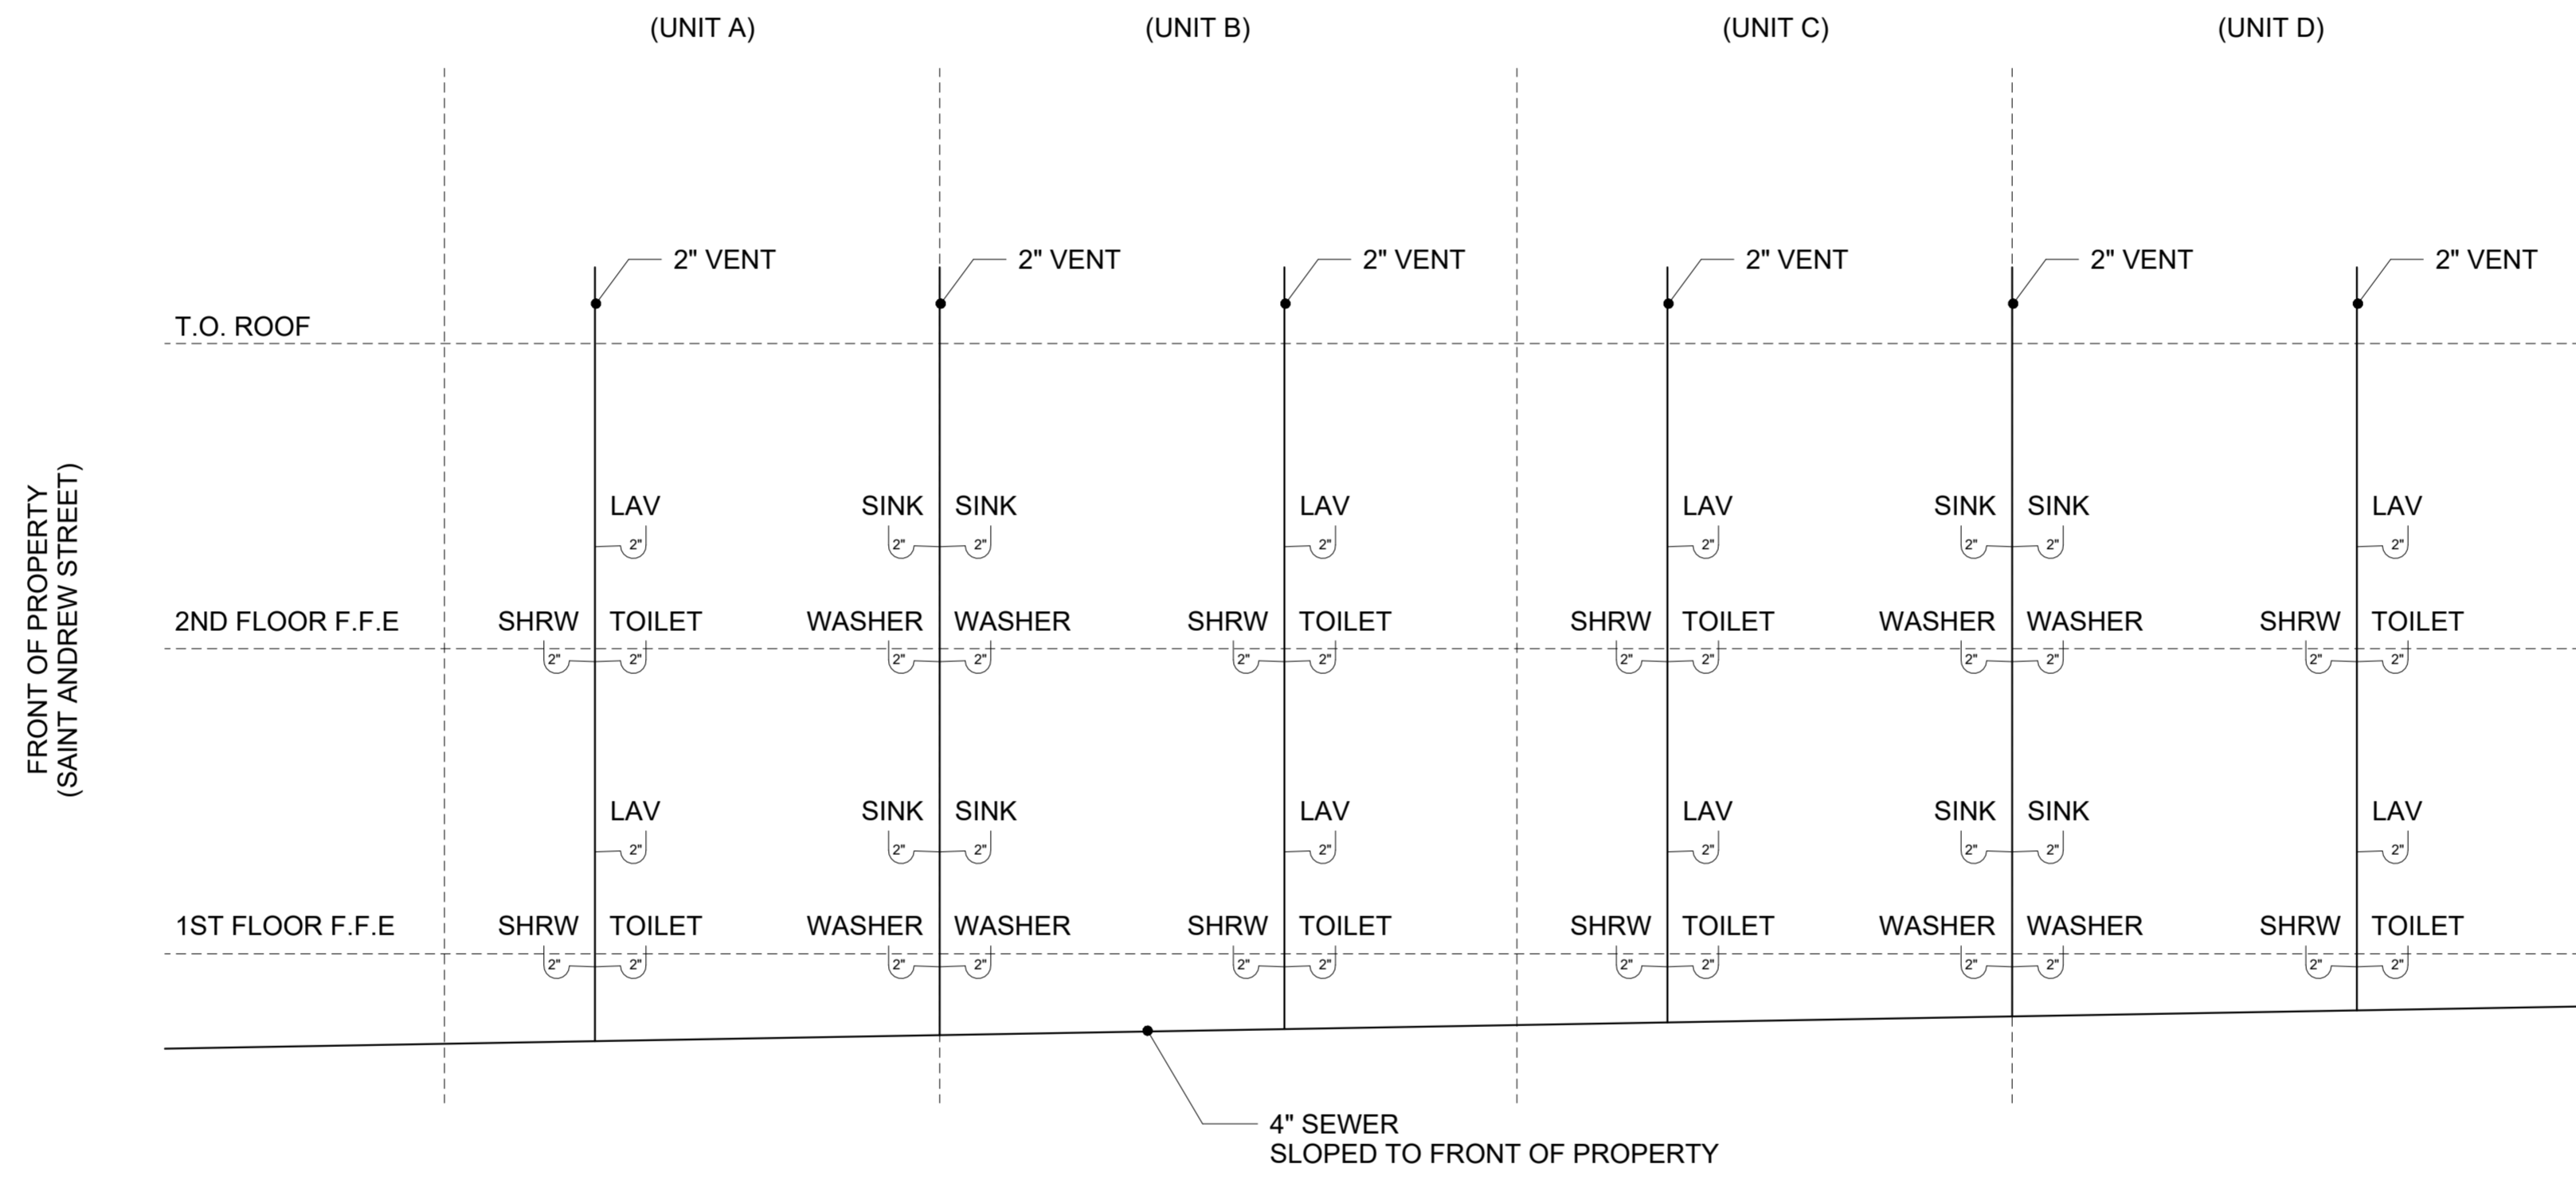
(UNIT A) (UNIT B) (UNIT C) (UNIT D)

2" VENT 2" VENT 2" VENT 2" VENT 2" VENT 2" VENT

T.O. ROOF

FRONT OF PROPERTY
(SAINT ANDREW STREET)

LAV SINK SINK LAV LAV SINK SINK LAV

2" 2" 2" 2" 2" 2" 2" 2"

2ND FLOOR F.F.E

SHRW TOILET WASHER WASHER SHRW TOILET SHRW TOILET WASHER WASHER SHRW TOILET

2" 2" 2" 2" 2" 2" 2" 2" 2" 2" 2" 2"

LAV SINK SINK LAV LAV SINK SINK LAV

2" 2" 2" 2" 2" 2" 2" 2"

1ST FLOOR F.F.E

SHRW TOILET WASHER WASHER SHRW TOILET SHRW TOILET WASHER WASHER SHRW TOILET

2" 2" 2" 2" 2" 2" 2" 2" 2" 2" 2" 2"

4" SEWER
SLOPED TO FRONT OF PROPERTY